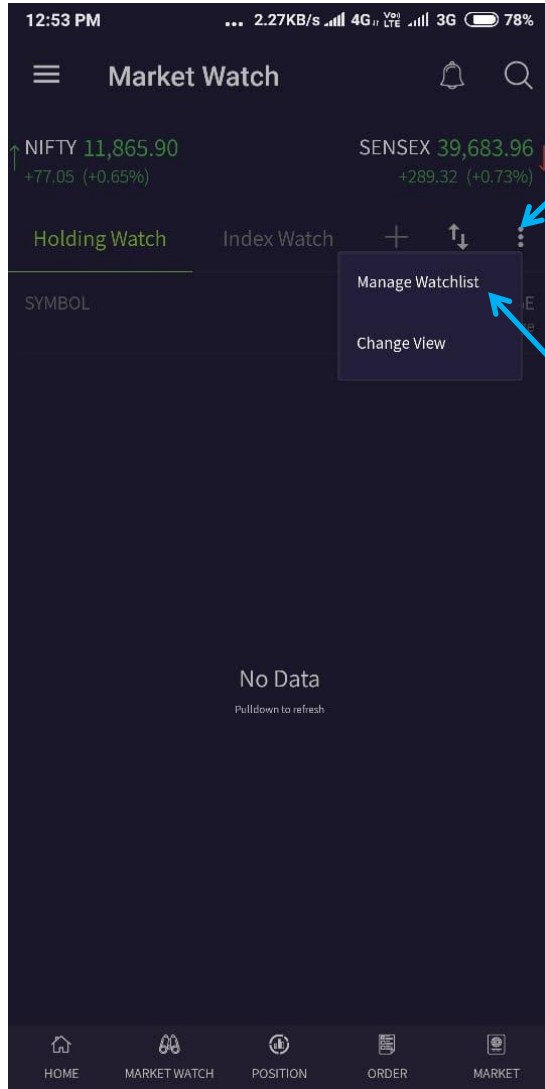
12:53 PM ... 2.27KB/s 4G Vo LTE 3G 78%

Market Watch

NIFTY 11,865.90
+77.05 (+0.65%)

SENSEX 39,683.96
+289.32 (+0.73%)

Holding Watch Index Watch

Manage Watchlist

Change View

SYMBOL

No Data
Pulldown to refresh

HOME MARKET WATCH POSITION ORDER MARKET